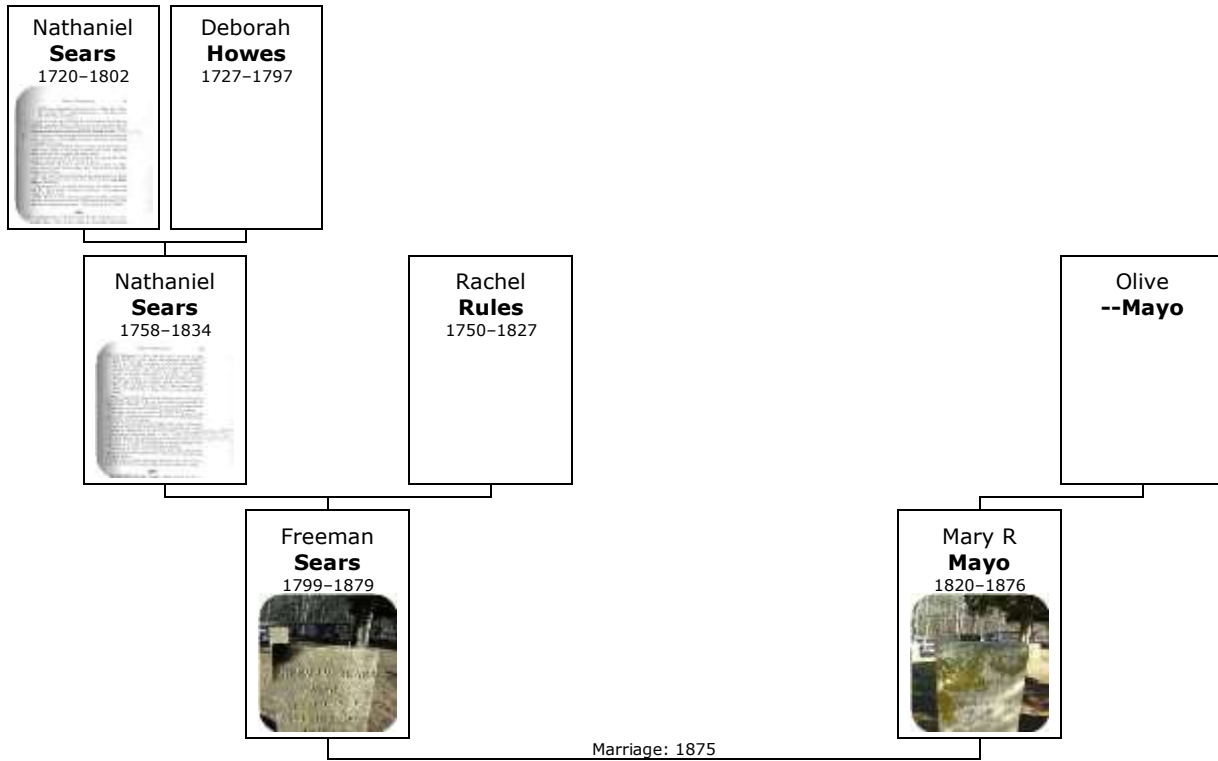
Nathaniel
**Sears**
1720–1802

Deborah
**Howes**
1727–1797

Nathaniel
**Sears**
1758–1834

Rachel
**Rules**
1750–1827

Olive
**--Mayo**

Freeman
**Sears**
1799–1879

Mary R
**Mayo**
1820–1876

Marriage: 1875